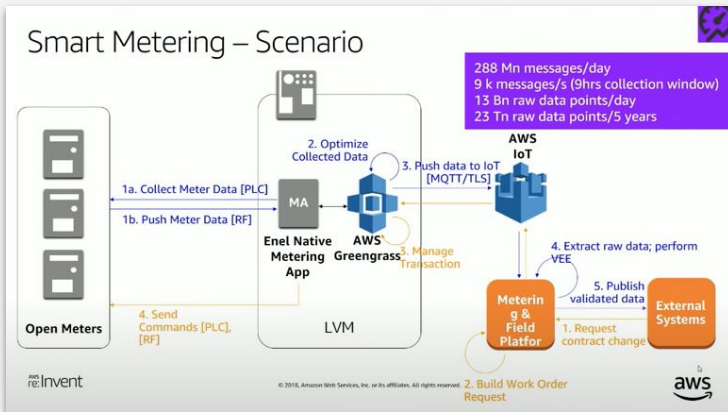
Smart Metering – Scenario

288 Mn messages/day
9 k messages/s (9hrs collection window)
13 Bn raw data points/day
23 Tn raw data points/5 years

Open Meters

1a. Collect Meter Data [PLC]

1b. Push Meter Data [RF]

4. Send Commands [PLC], [RF]

MA

Enel Native Metering App

2. Optimize Collected Data

AWS Greengrass

3. Manage Transaction

LVM

3. Push data to IoT [MQTT/TLS]

AWS IoT

4. Extract raw data; perform VEE

5. Publish validated data

Metering & Field Platfor

External Systems

1. Request contract change

2. Build Work Order Request

AWS re:Invent

© 2018, Amazon Web Services, Inc. or its affiliates. All rights reserved.

aws